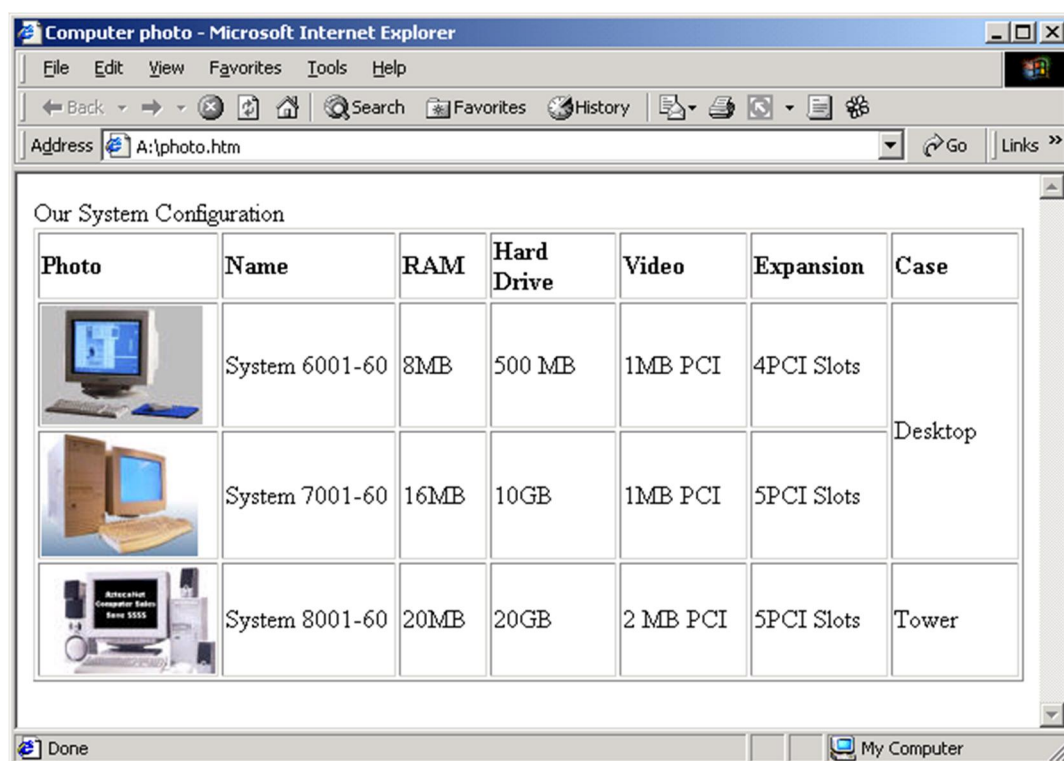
Computer photo - Microsoft Internet Explorer

File Edit View Favorites Tools Help

Back Search Favorites History

Address A:\photo.htm Go Links »

Our System Configuration

| Photo | Name | RAM | Hard Drive | Video | Expansion | Case |
|---|---|---|---|---|---|---|
| | System 6001-60 | 8MB | 500 MB | 1MB PCI | 4PCI Slots | Desktop |
| | System 7001-60 | 16MB | 10GB | 1MB PCI | 5PCI Slots | |
| AztecaNet Computer Sales Save $$$$ | System 8001-60 | 20MB | 20GB | 2 MB PCI | 5PCI Slots | Tower |

Done My Computer